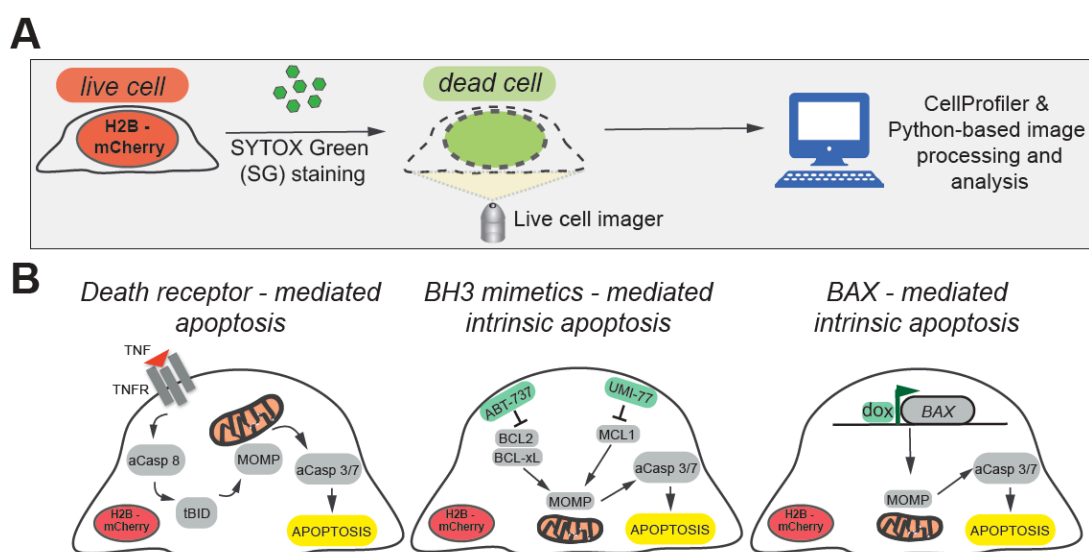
A

live cell

H2B - mCherry

SYTOX Green (SG) staining

dead cell

Live cell imager

CellProfiler & Python-based image processing and analysis

B

Death receptor - mediated apoptosis

TNF

TNFR

aCasp 8

MOMP

aCasp 3/7

tBID

H2B - mCherry

APOPTOSIS

BH3 mimetics - mediated intrinsic apoptosis

ABT-737

UMI-77

BCL2

BCL-xL

MCL1

aCasp 3/7

MOMP

H2B - mCherry

APOPTOSIS

BAX - mediated intrinsic apoptosis

dox

BAX

aCasp 3/7

MOMP

H2B - mCherry

APOPTOSIS